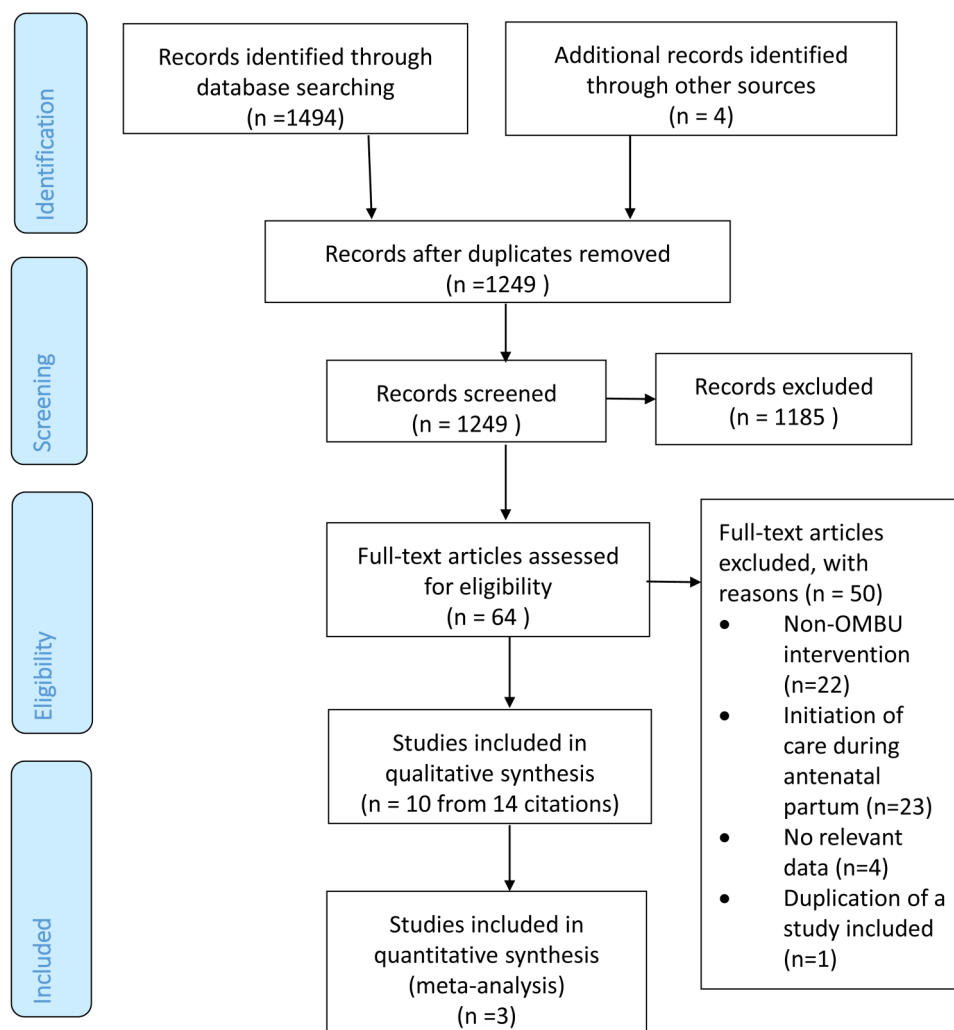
Identification

Records identified through database searching (n =1494)

Additional records identified through other sources (n = 4)

Records after duplicates removed (n =1249 )

Screening

Records screened (n = 1249 )

Records excluded (n = 1185 )

Eligibility

Full-text articles assessed for eligibility (n = 64 )

Full-text articles excluded, with reasons (n = 50)
- Non-OMBU intervention (n=22)
- Initiation of care during antenatal partum (n=23)
- No relevant data (n=4)
- Duplication of a study included (n=1)

Studies included in qualitative synthesis (n = 10 from 14 citations)

Included

Studies included in quantitative synthesis (meta-analysis) (n =3)